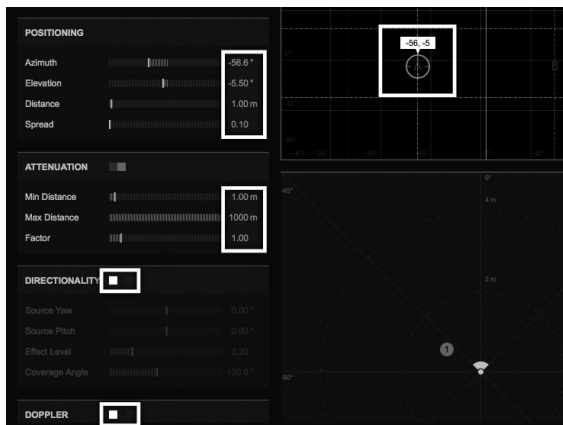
POSITIONING

Azimuth -56.6 °

Elevation -5.50 °

Distance 1.00 m

Spread 0.10

ATTENUATION

Min Distance 1.00 m

Max Distance 1000 m

Factor 1.00

DIRECTIONALITY

Source Yaw 0.00 °

Source Pitch 0.00 °

Effect Level 0.20

Coverage Angle 150.0 °

DOPPLER

-56, -5

-45°

-90°

-180° -135° -90° -45° 0° 45° 90°

0°

-45°

4 m

2 m

1

-90°